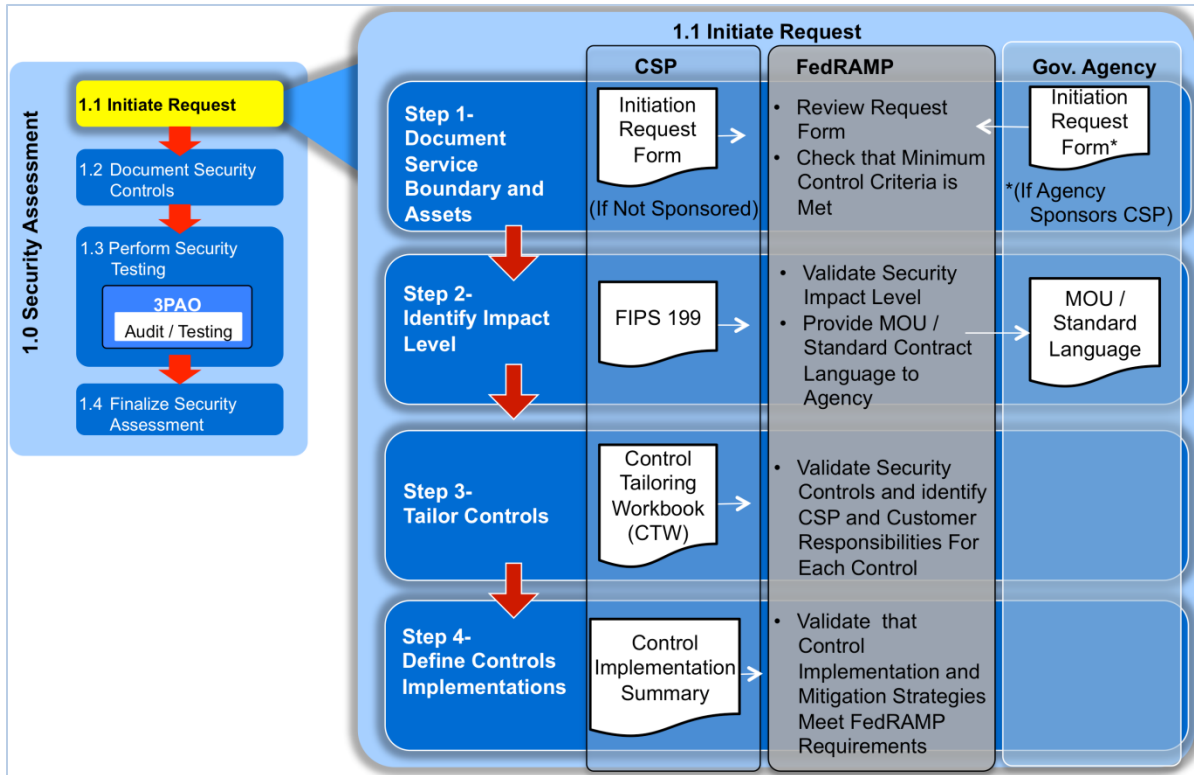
1.0 Security Assessment

1.1 Initiate Request

1.2 Document Security Controls

1.3 Perform Security Testing

3PAO

Audit / Testing

1.4 Finalize Security Assessment

1.1 Initiate Request

| | CSP | FedRAMP | Gov. Agency |
|---|---|---|---|
| Step 1- Document Service Boundary and Assets | Initiation Request Form (If Not Sponsored) | • Review Request Form • Check that Minimum Control Criteria is Met | Initiation Request Form* *(If Agency Sponsors CSP) |
| Step 2- Identify Impact Level | FIPS 199 | • Validate Security Impact Level • Provide MOU / Standard Contract Language to Agency | MOU / Standard Language |
| Step 3- Tailor Controls | Control Tailoring Workbook (CTW) | • Validate Security Controls and identify CSP and Customer Responsibilities For Each Control | |
| Step 4- Define Controls Implementations | Control Implementation Summary | • Validate that Control Implementation and Mitigation Strategies Meet FedRAMP Requirements | |